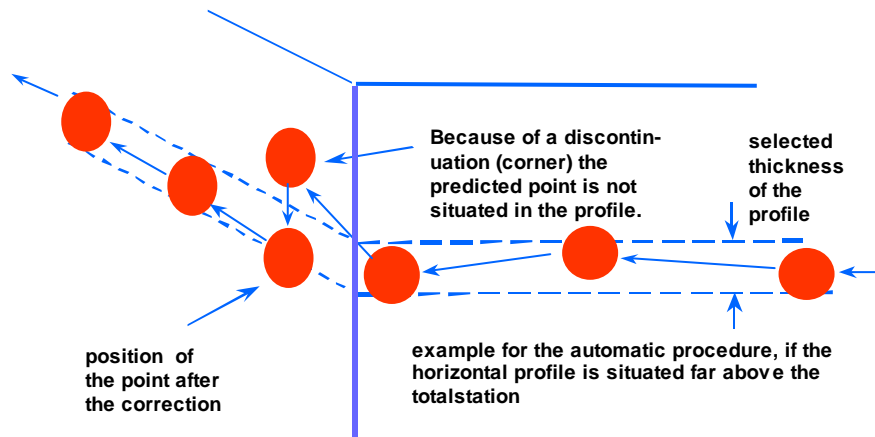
Because of a discontinuation (corner) the predicted point is not situated in the profile.

selected thickness of the profile

position of the point after the correction

example for the automatic procedure, if the horizontal profile is situated far above the totalstation